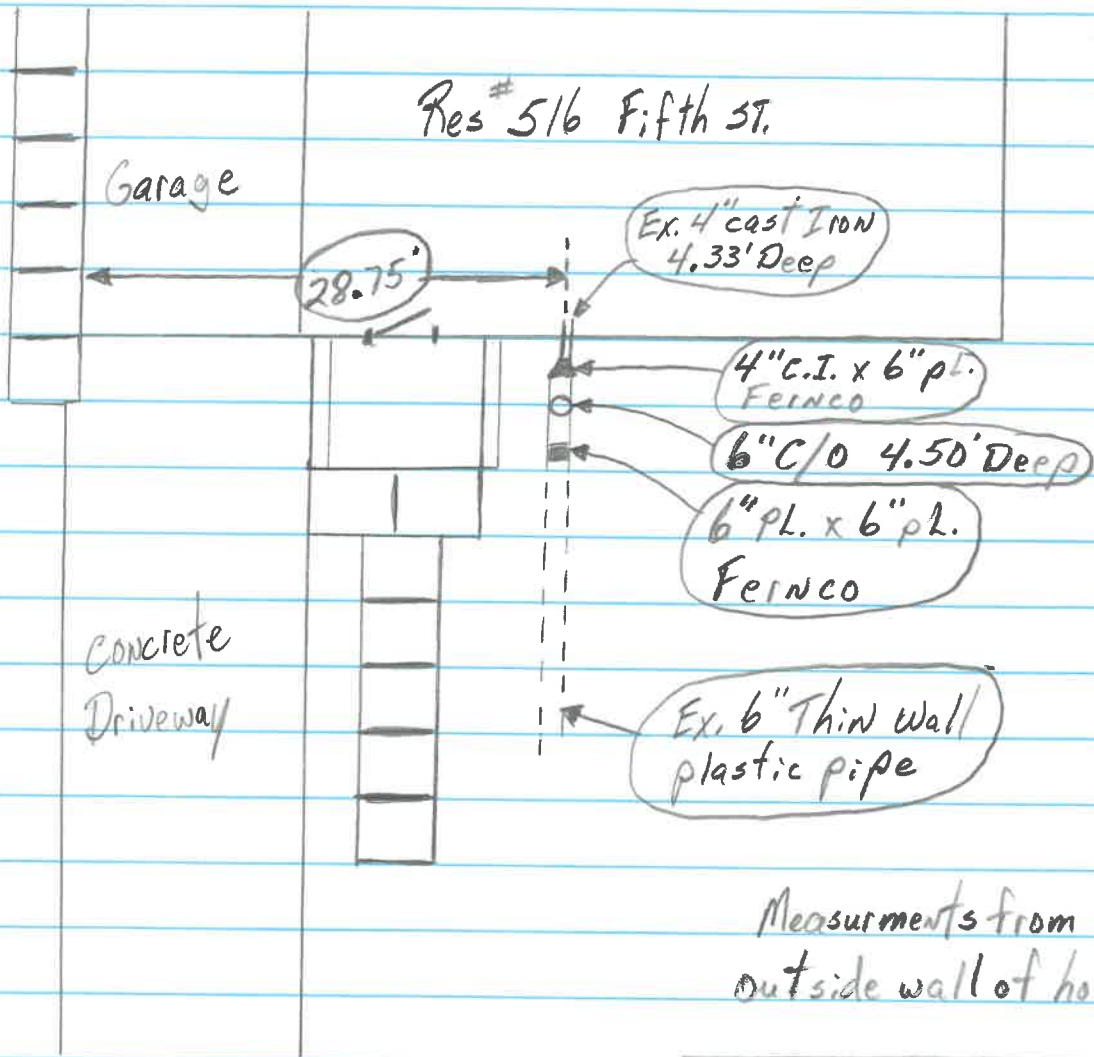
Res # 516 Fifth ST.

Garage

28.75'

Ex. 4" cast Iron 4.33' Deep

4" C.I. x 6" PL. Fernco

6" C/O 4.50' Deep

6" PL. x 6" PL. Fernco

Concrete Driveway

Ex. 6" Thin wall plastic pipe

Measurments from outside wall of ho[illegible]